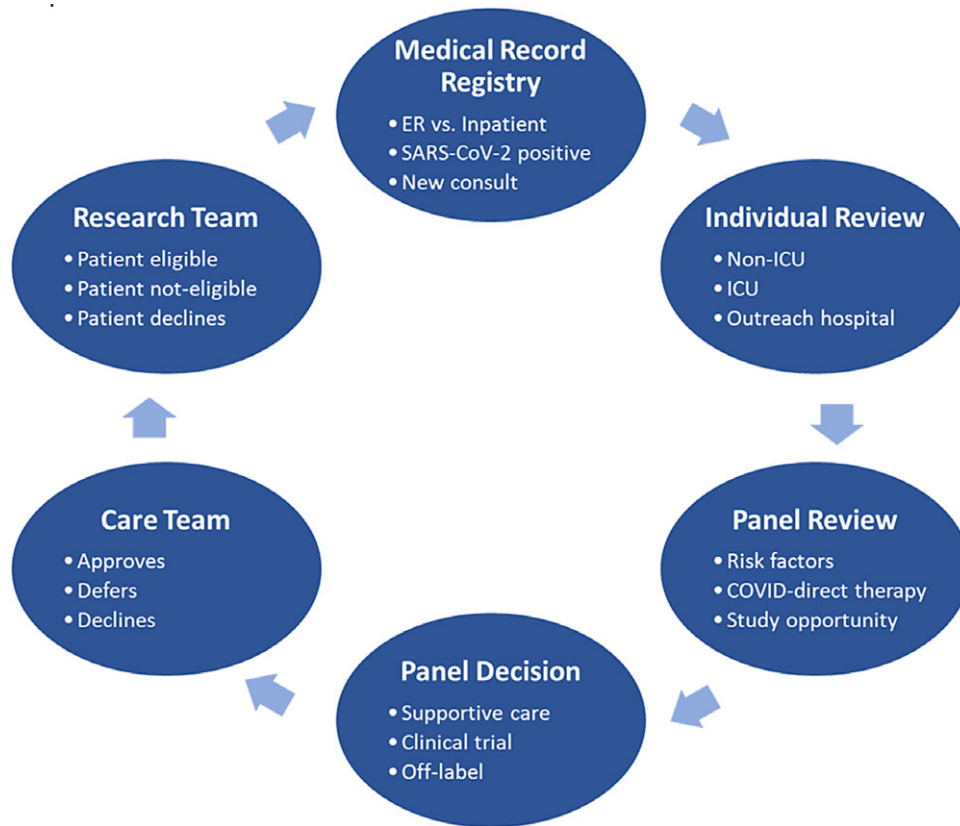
Medical Record Registry
• ER vs. Inpatient
• SARS-CoV-2 positive
• New consult

Individual Review
• Non-ICU
• ICU
• Outreach hospital

Panel Review
• Risk factors
• COVID-direct therapy
• Study opportunity

Panel Decision
• Supportive care
• Clinical trial
• Off-label

Care Team
• Approves
• Defers
• Declines

Research Team
• Patient eligible
• Patient not-eligible
• Patient declines